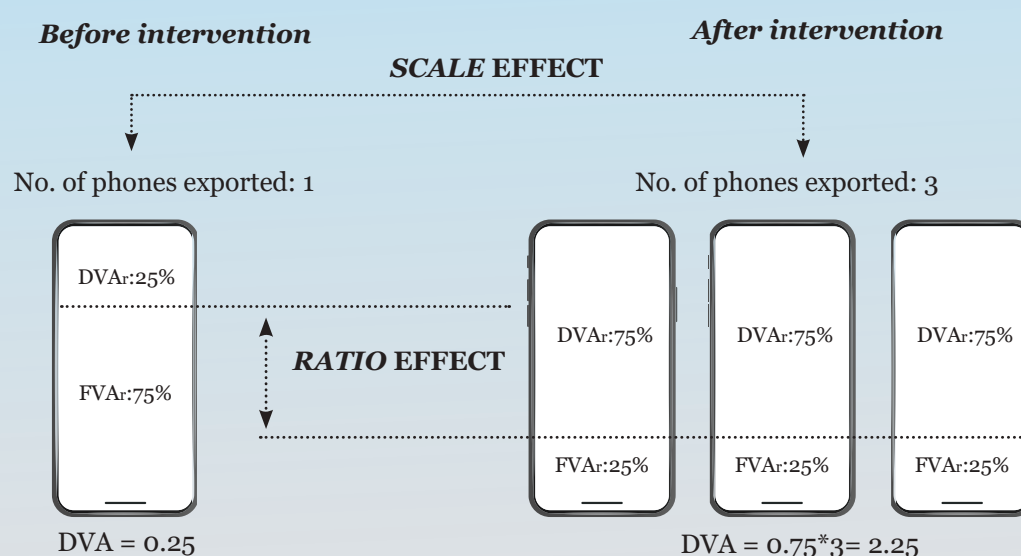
Before intervention

After intervention

SCALE EFFECT

No. of phones exported: 1

No. of phones exported: 3

DVAr:25%

FVAr:75%

RATIO EFFECT

DVAr:75%

FVAr:25%

DVAr:75%

FVAr:25%

DVAr:75%

FVAr:25%

DVA = 0.25

DVA = 0.75*3= 2.25